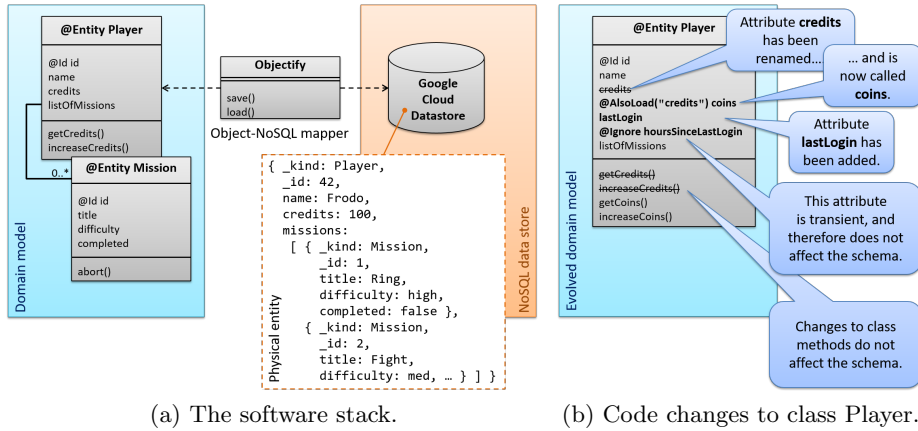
@Entity Player

@Id id
name
credits
listOfMissions

getCredits()
increaseCredits()

0..*

@Entity Mission

@Id id
title
difficulty
completed

abort()

Domain model

Objectify

save()
load()

Object-NoSQL mapper

Google Cloud Datastore

NoSQL data store

{ _kind: Player,
_id: 42,
name: Frodo,
credits: 100,
missions:
[ { _kind: Mission,
_id: 1,
title: Ring,
difficulty: high,
completed: false },
{ _kind: Mission,
_id: 2,
title: Fight,
difficulty: med, … } ] }

Physical entity

(a) The software stack.

@Entity Player

@Id id
name
credits
@AlsoLoad("credits") coins
lastLogin
@Ignore hoursSinceLastLogin
listOfMissions

getCredits()
increaseCredits()
getCoins()
increaseCoins()

Evolved domain model

Attribute **credits** has been renamed…

… and is now called **coins**.

Attribute **lastLogin** has been added.

This attribute is transient, and therefore does not affect the schema.

Changes to class methods do not affect the schema.

(b) Code changes to class Player.